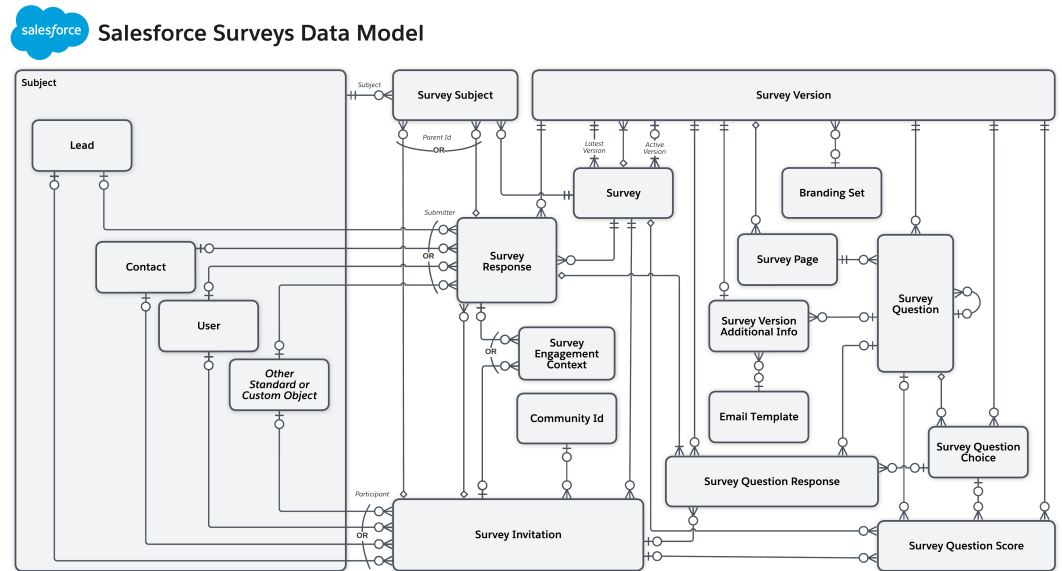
salesforce Salesforce Surveys Data Model

Subject

Subject

Survey Subject

Survey Version

Parent Id

OR

Latest Version

Active Version

Lead

Survey

Branding Set

Submitter

Contact

OR

Survey Response

Survey Page

Survey Question

User

Survey Version Additional Info

OR

Survey Engagement Context

Other Standard or Custom Object

Community Id

Email Template

Survey Question Choice

Survey Question Response

Participant

OR

Survey Invitation

Survey Question Score